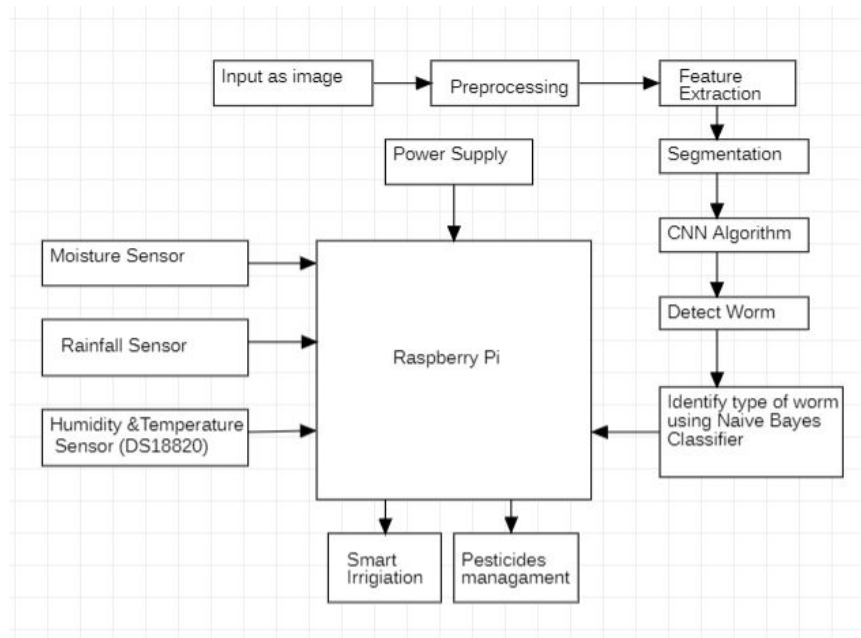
Input as image

Preprocessing

Feature Extraction

Segmentation

CNN Algorithm

Detect Worm

Identify type of worm using Naive Bayes Classifier

Power Supply

Moisture Sensor

Rainfall Sensor

Humidity &Temperature Sensor (DS18820)

Raspberry Pi

Smart Irrigiation

Pesticides managament